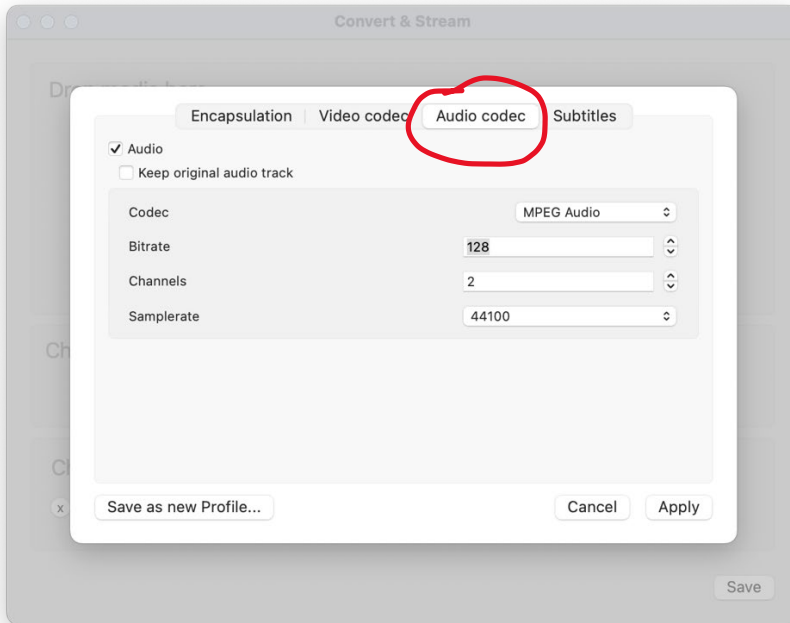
Convert & Stream

Dr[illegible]

Encapsulation | Video codec | Audio codec | Subtitles

✓ Audio

Keep original audio track

Codec MPEG Audio

Bitrate 128

Channels 2

Samplerate 44100

Ch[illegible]

Ch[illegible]

x

Save as new Profile...

Cancel

Apply

Save